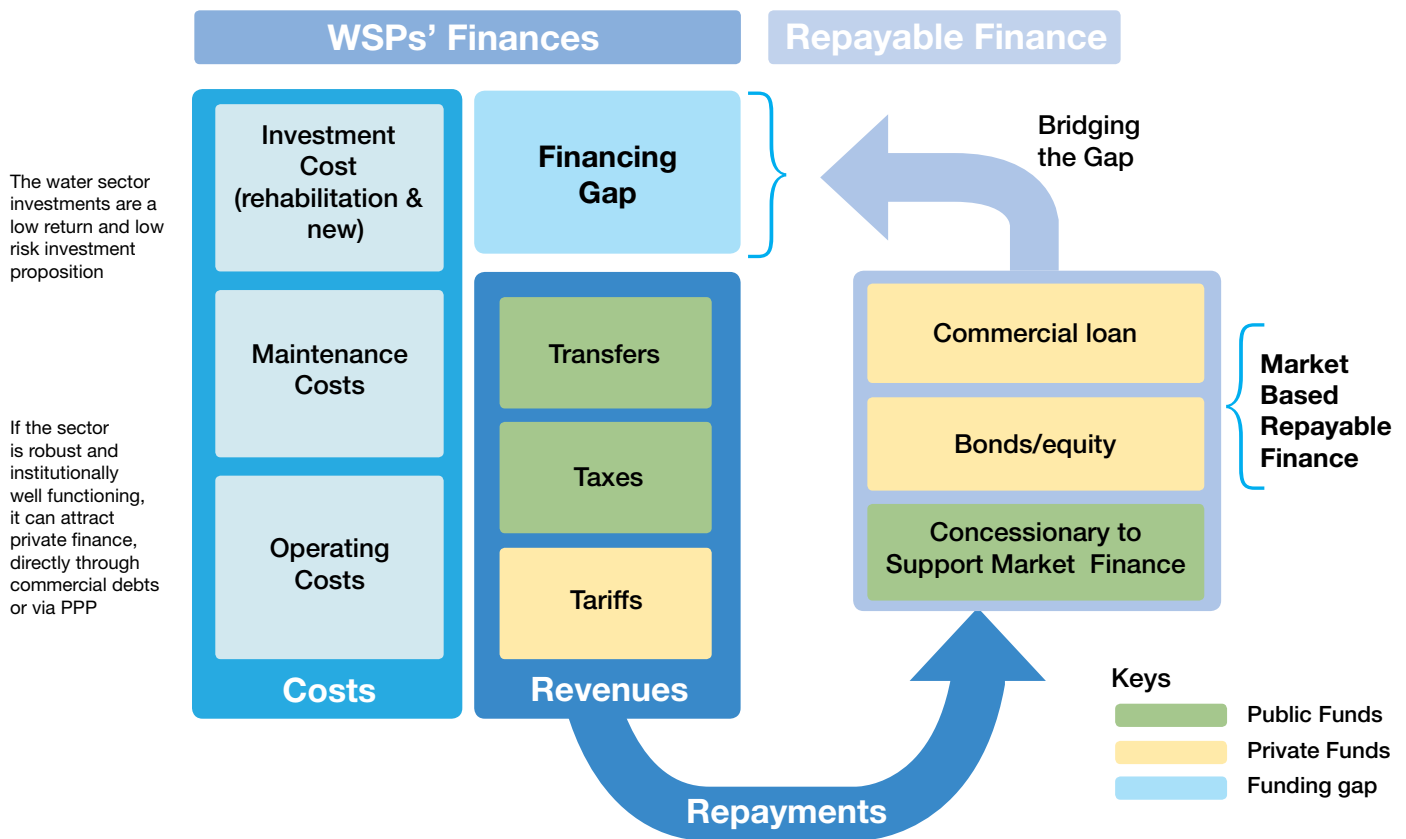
WSPs' Finances

Repayable Finance

The water sector investments are a low return and low risk investment proposition

If the sector is robust and institutionally well functioning, it can attract private finance, directly through commercial debts or via PPP

Investment Cost (rehabilitation & new)

Maintenance Costs

Operating Costs

Costs

Financing Gap

Transfers

Taxes

Tariffs

Revenues

Bridging the Gap

Commercial loan

Bonds/equity

Concessionary to Support Market Finance

Market Based Repayable Finance

Repayments

Keys

Public Funds

Private Funds

Funding gap